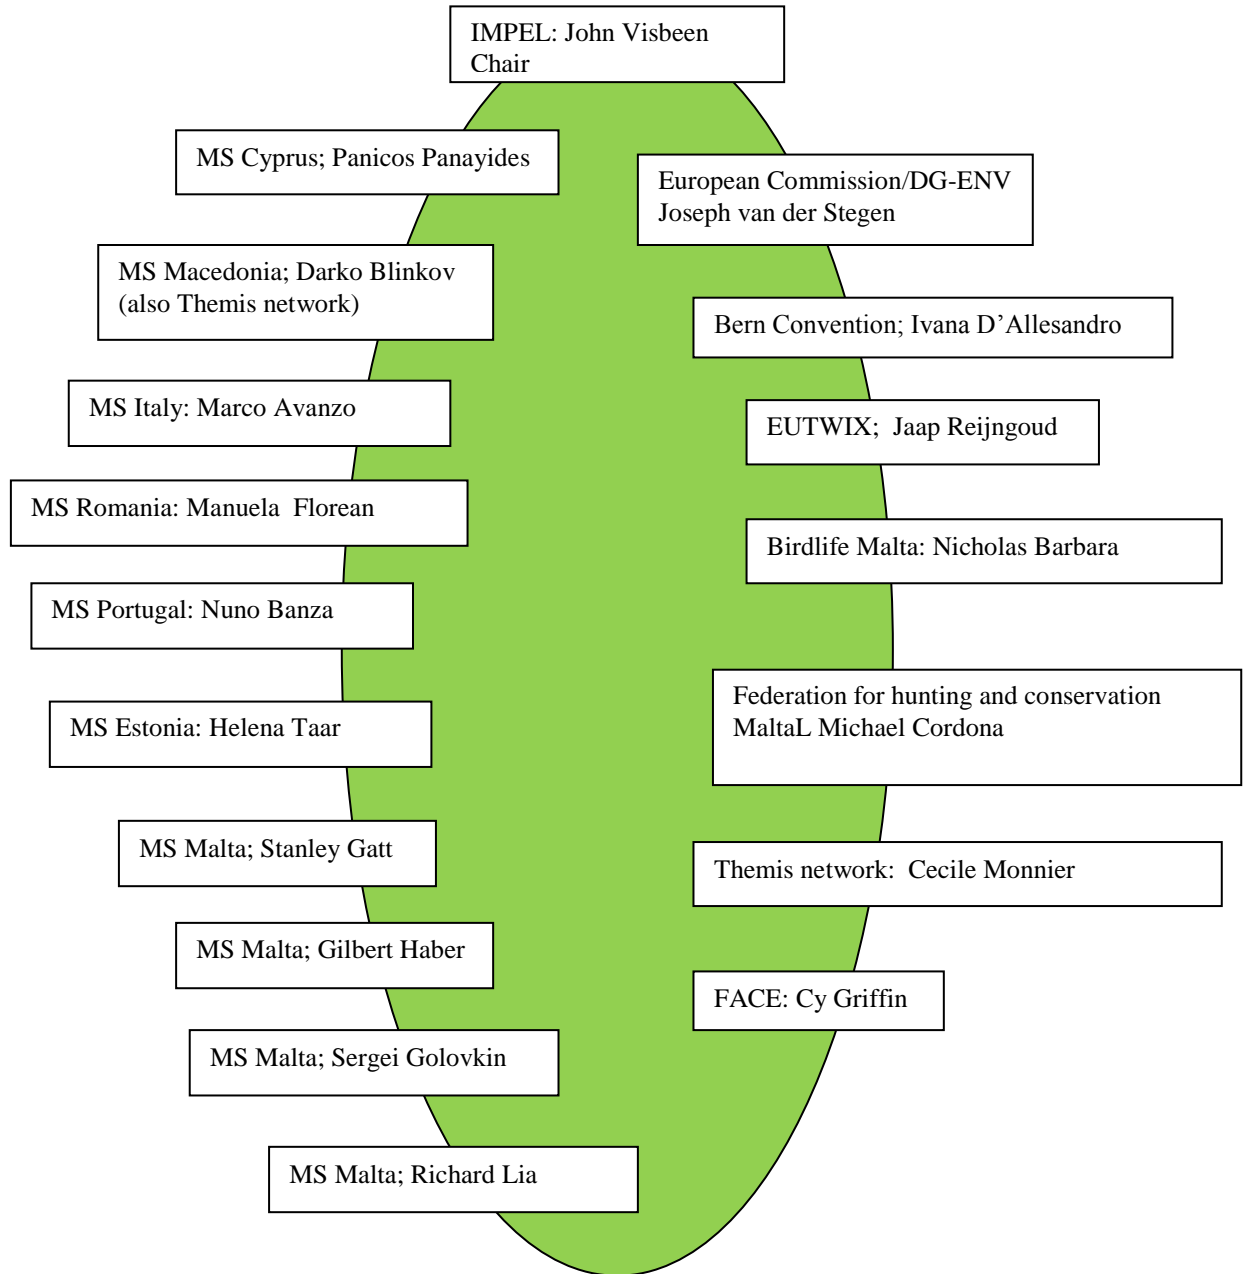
IMPEL: John Visbeen
Chair

MS Cyprus; Panicos Panayides

MS Macedonia; Darko Blinkov
(also Themis network)

MS Italy: Marco Avanzo

MS Romania: Manuela Florean

MS Portugal: Nuno Banza

MS Estonia: Helena Taar

MS Malta; Stanley Gatt

MS Malta; Gilbert Haber

MS Malta; Sergei Golovkin

MS Malta; Richard Lia

European Commission/DG-ENV
Joseph van der Stegen

Bern Convention; Ivana D'Allesandro

EUTWIX; Jaap Reijngoud

Birdlife Malta: Nicholas Barbara

Federation for hunting and conservation
MaltaL Michael Cordona

Themis network: Cecile Monnier

FACE: Cy Griffin